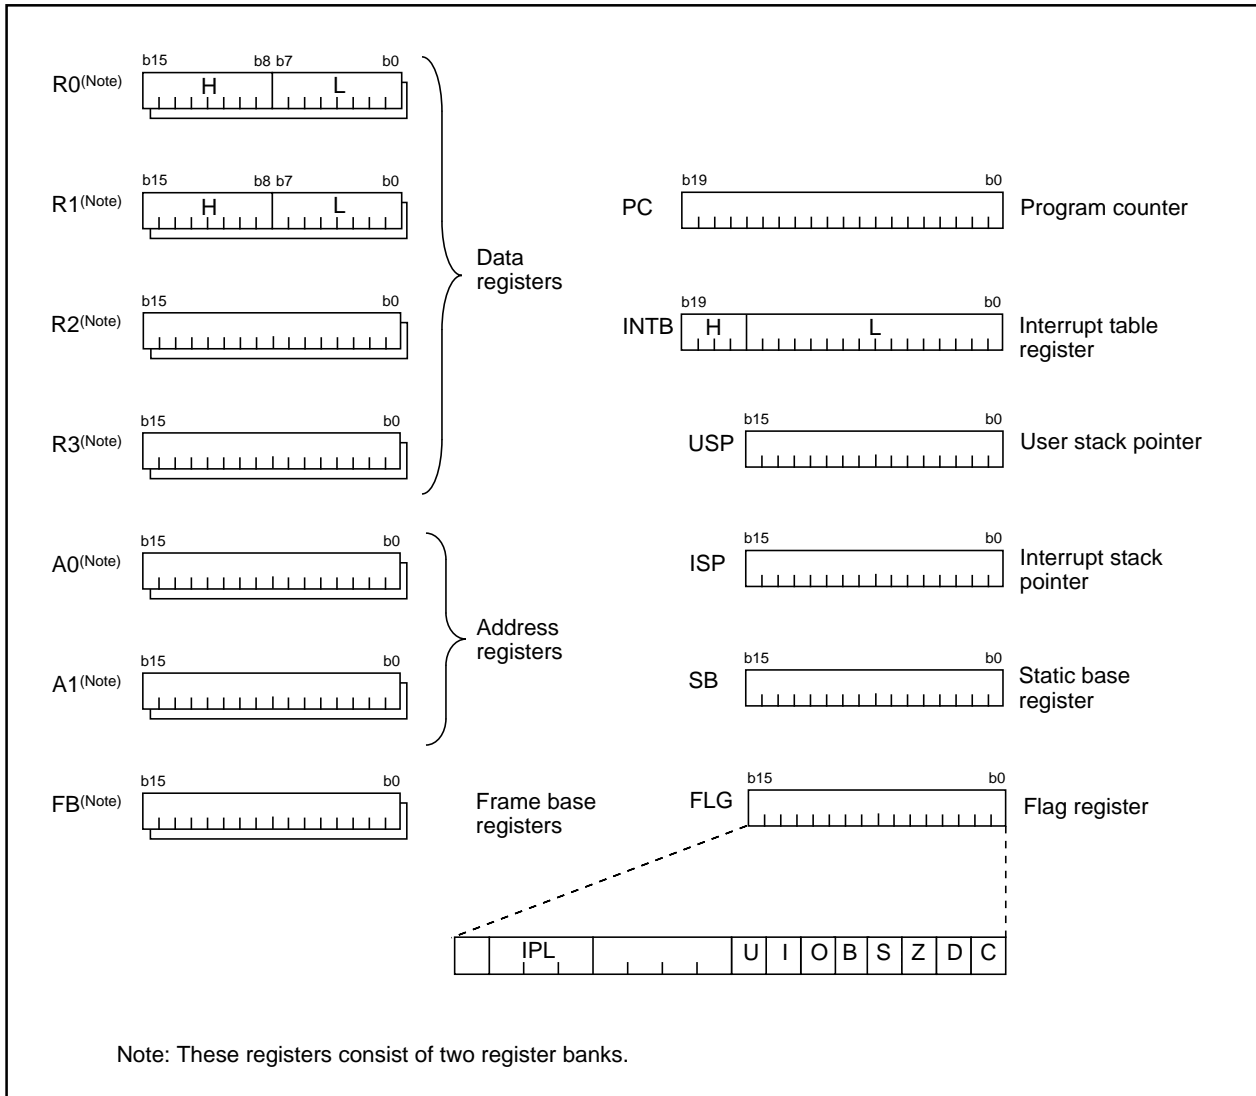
b15 b8 b7 b0
R0(Note) H L

b15 b8 b7 b0
R1(Note) H L

b15 b0
R2(Note)

b15 b0
R3(Note)

Data registers

b15 b0
A0(Note)

b15 b0
A1(Note)

Address registers

b15 b0
FB(Note)

Frame base registers

b19 b0
PC Program counter

b19 b0
INTB H L Interrupt table register

b15 b0
USP User stack pointer

b15 b0
ISP Interrupt stack pointer

b15 b0
SB Static base register

b15 b0
FLG Flag register

| | IPL | | U | I | O | B | S | Z | D | C |
|---|---|---|---|---|---|---|---|---|---|---|

Note: These registers consist of two register banks.